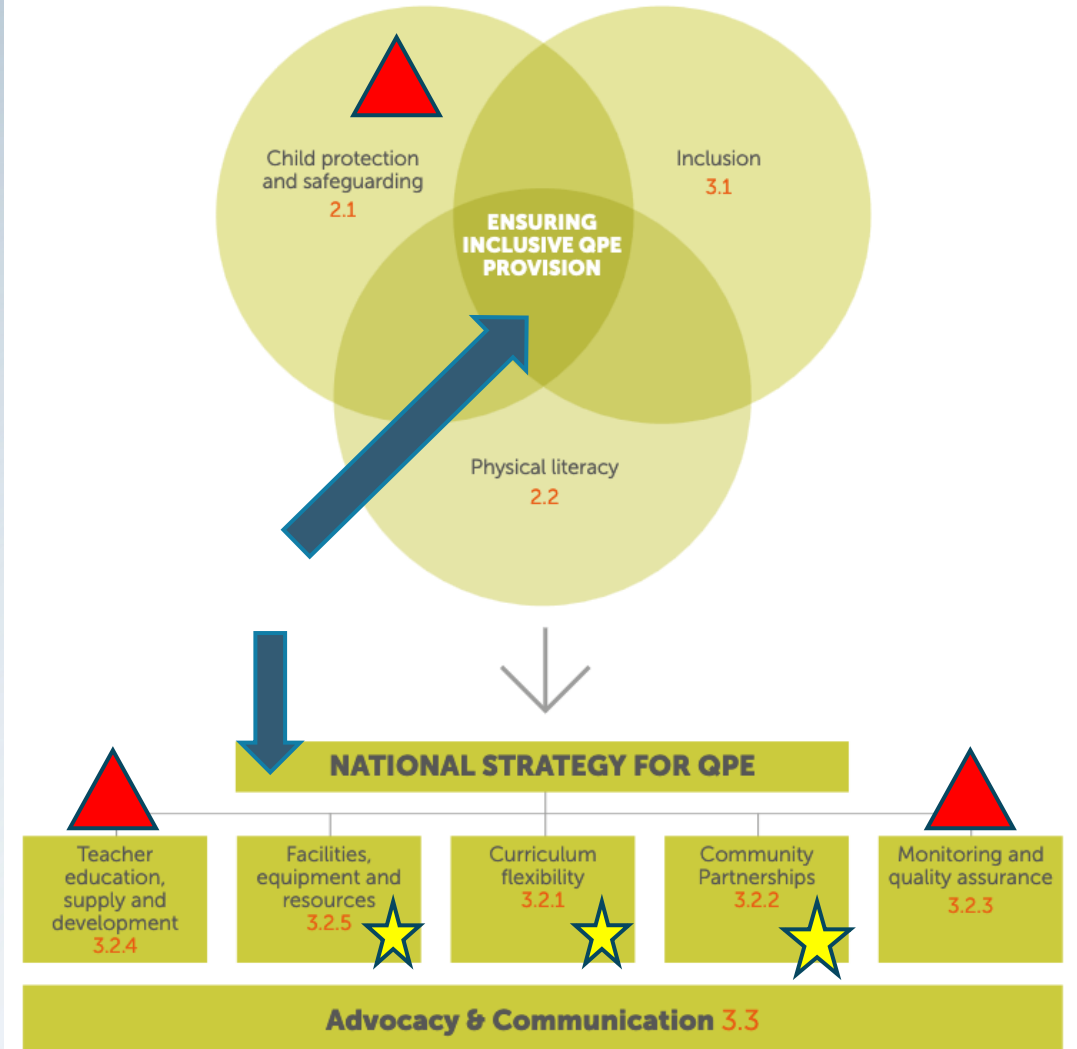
Child protection and safeguarding
2.1

Inclusion
3.1

ENSURING INCLUSIVE QPE PROVISION

Physical literacy
2.2

NATIONAL STRATEGY FOR QPE

Teacher education, supply and development
3.2.4

Facilities, equipment and resources
3.2.5

Curriculum flexibility
3.2.1

Community Partnerships
3.2.2

Monitoring and quality assurance
3.2.3

Advocacy & Communication 3.3